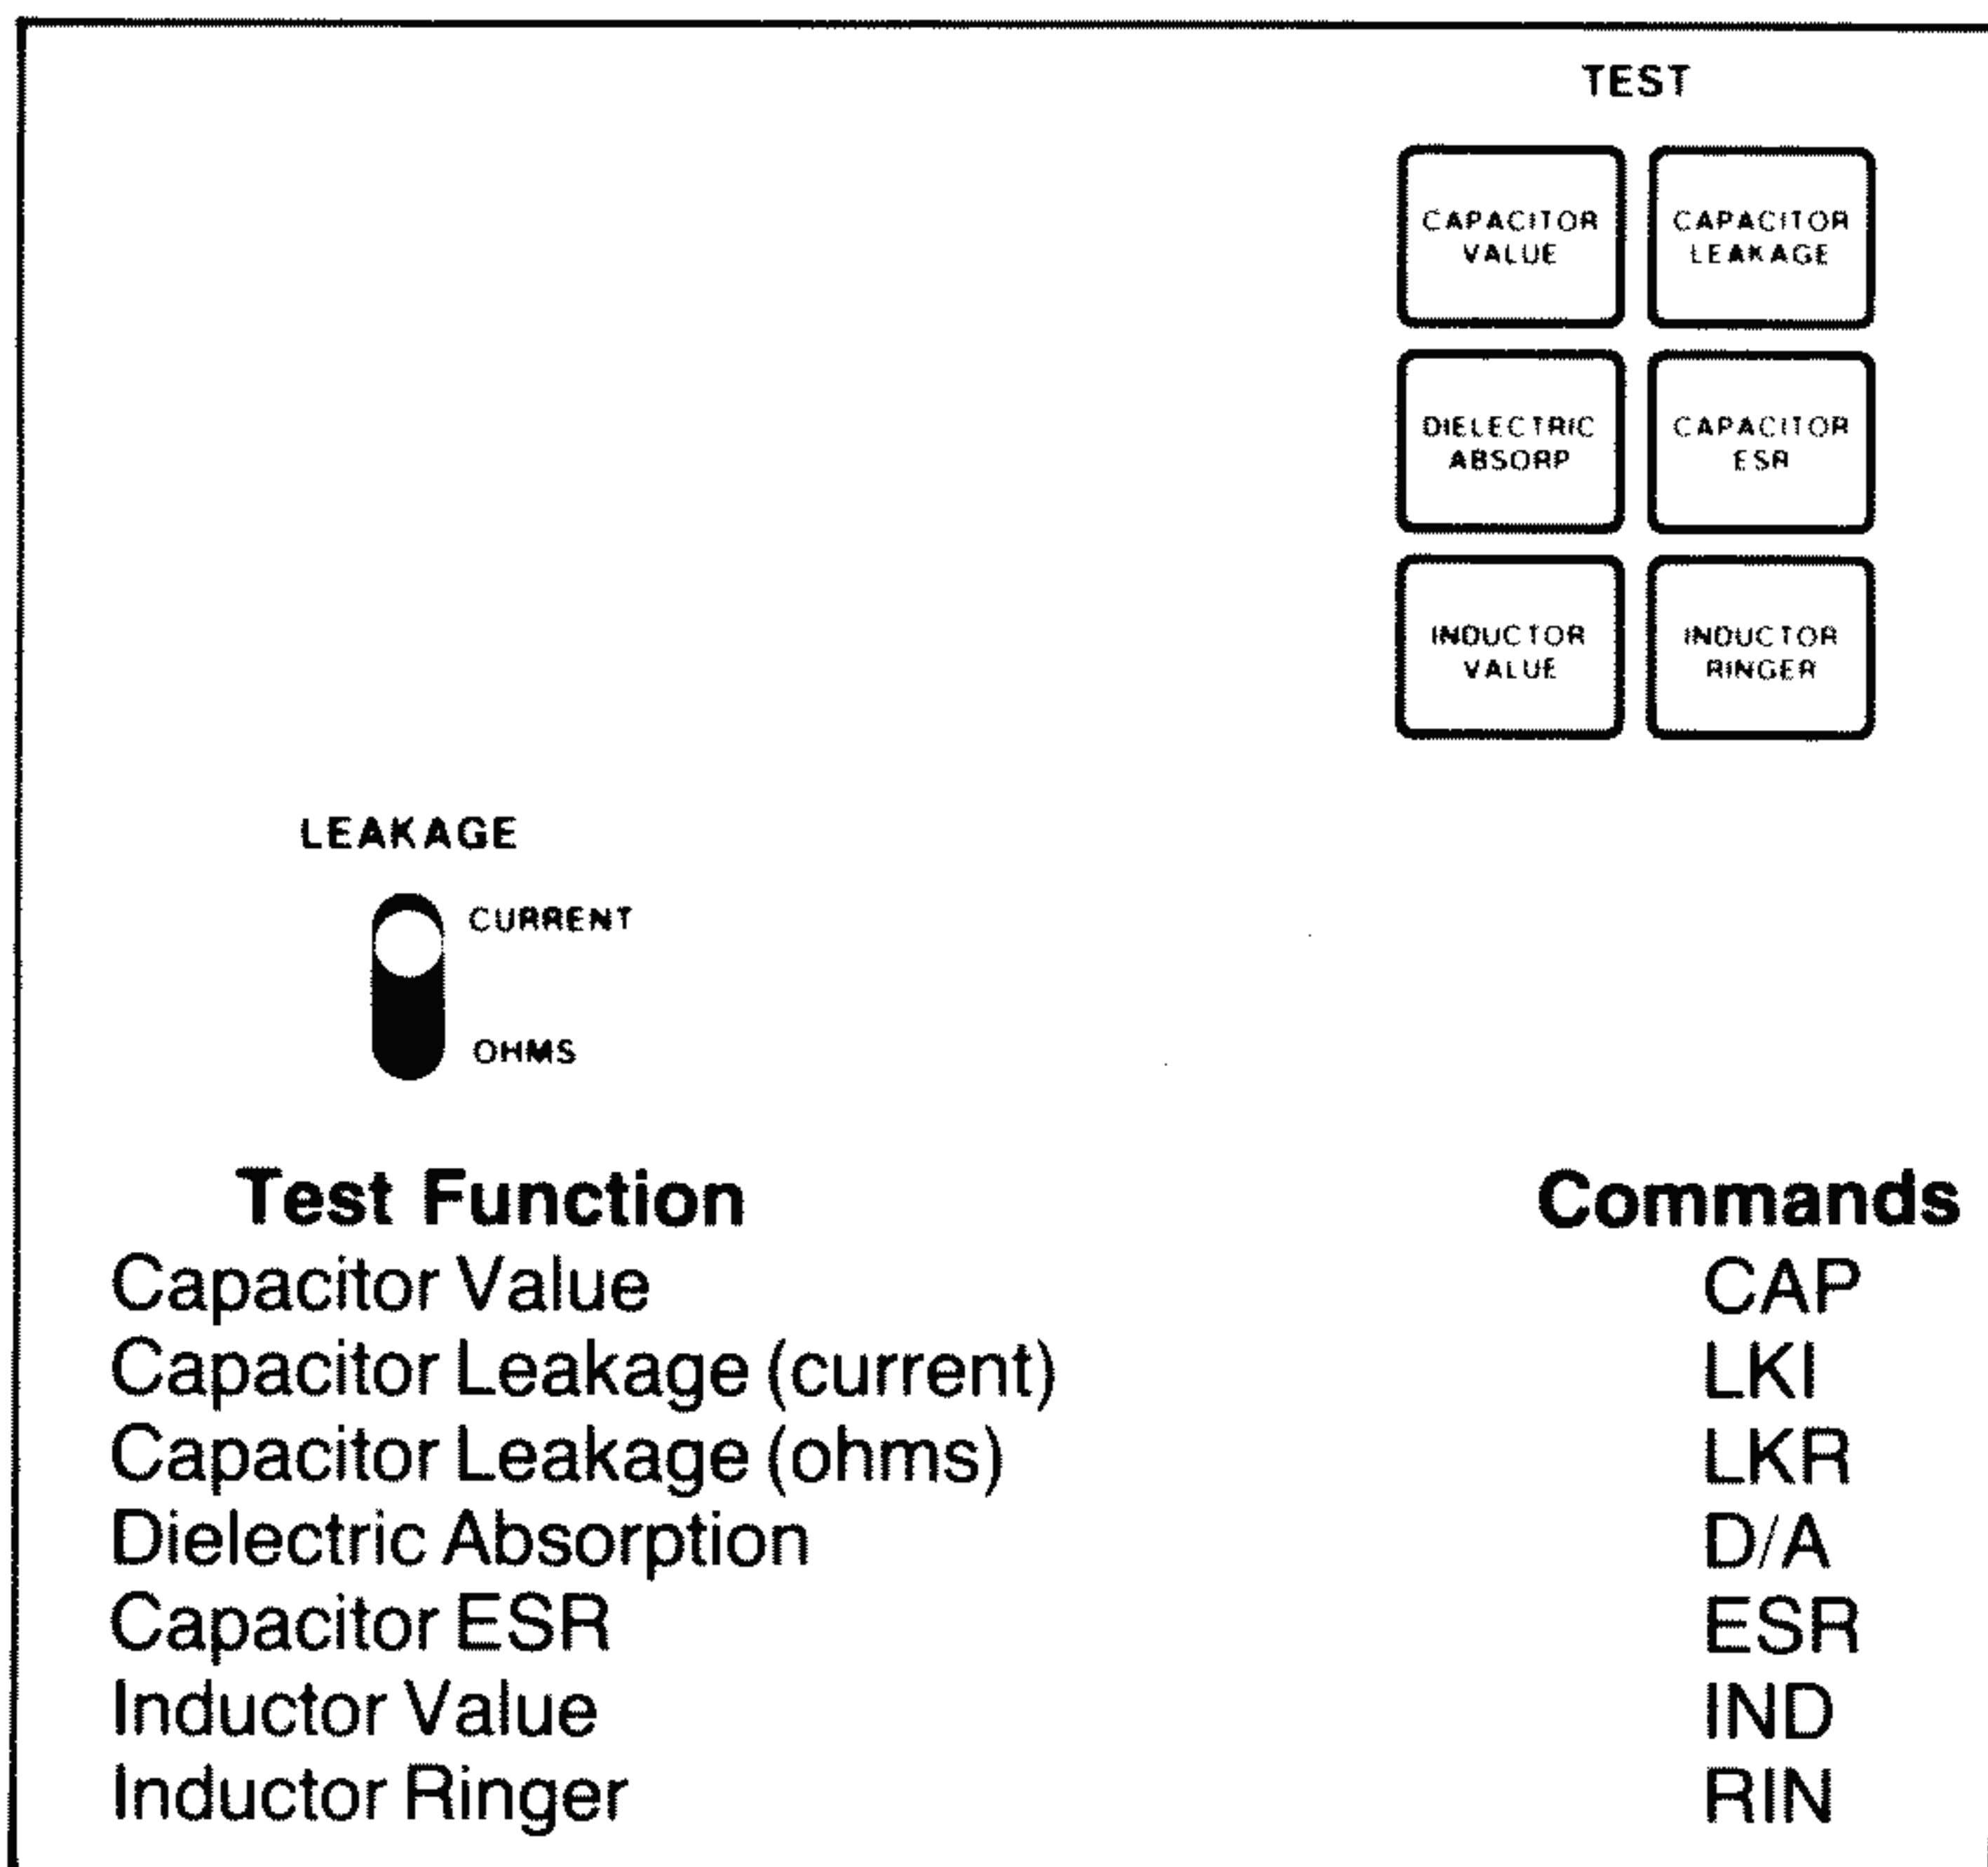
TEST

CAPACITOR VALUE

CAPACITOR LEAKAGE

DIELECTRIC ABSORP

CAPACITOR ESR

INDUCTOR VALUE

INDUCTOR RINGER

LEAKAGE

CURRENT

OHMS

| Test Function | Commands |
|---|---|
| Capacitor Value | CAP |
| Capacitor Leakage (current) | LKI |
| Capacitor Leakage (ohms) | LKR |
| Dielectric Absorption | D/A |
| Capacitor ESR | ESR |
| Inductor Value | IND |
| Inductor Ringer | RIN |